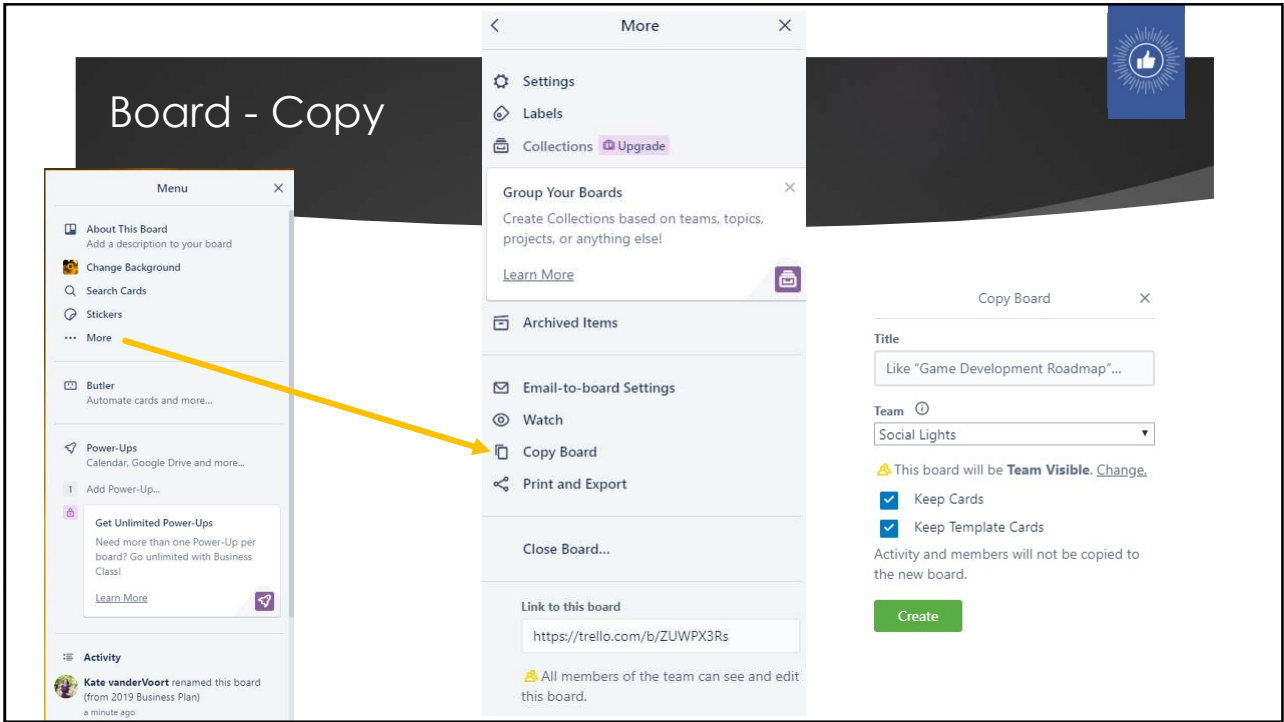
Board - Copy

Menu

About This Board
Add a description to your board

Change Background

Search Cards

Stickers

More

Butler
Automate cards and more...

Power-Ups
Calendar, Google Drive and more...

1 Add Power-Up...

Get Unlimited Power-Ups
Need more than one Power-Up per board? Go unlimited with Business Class!

Learn More

Activity

Kate vanderVoort renamed this board (from 2019 Business Plan)
a minute ago

More

Settings

Labels

Collections Upgrade

Group Your Boards
Create Collections based on teams, topics, projects, or anything else!

Learn More

Archived Items

Email-to-board Settings

Watch

Copy Board

Print and Export

Close Board...

Link to this board
https://trello.com/b/ZUWPX3Rs

All members of the team can see and edit this board.

Copy Board

Title
Like "Game Development Roadmap"...

Team
Social Lights

This board will be Team Visible. Change.

Keep Cards

Keep Template Cards

Activity and members will not be copied to the new board.

Create